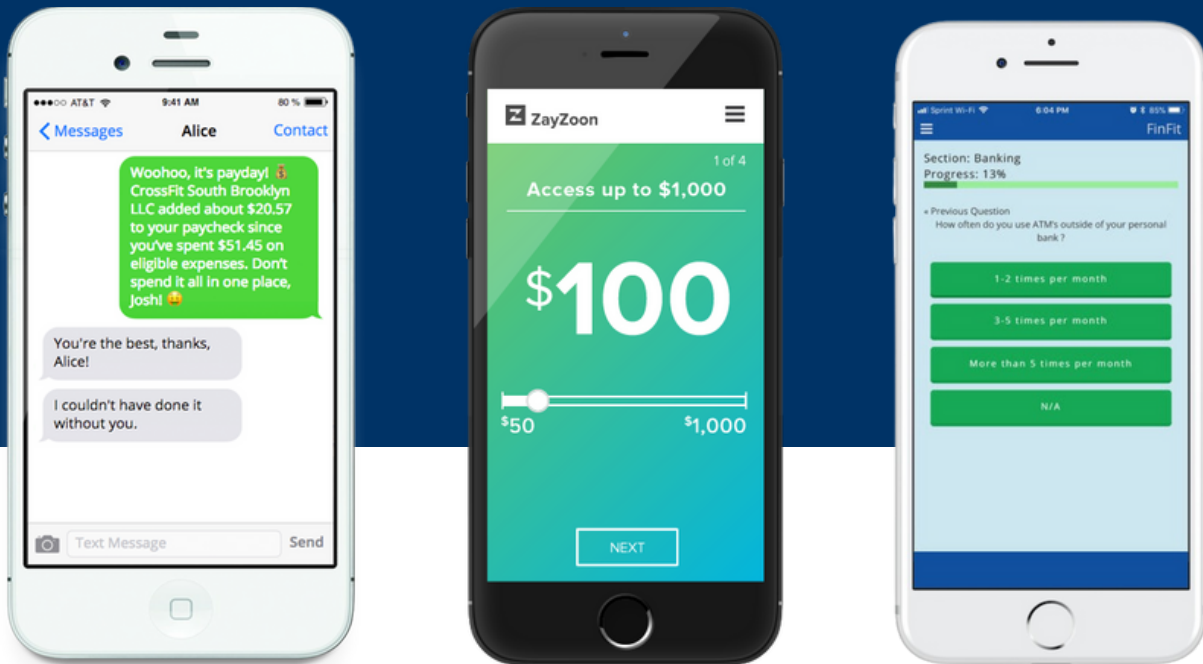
●●●○○ AT&T 9:41 AM 80 %

< Messages Alice Contact

Woohoo, it's payday! 💰 CrossFit South Brooklyn LLC added about $20.57 to your paycheck since you've spent $51.45 on eligible expenses. Don't spend it all in one place, Josh! 🤗

You're the best, thanks, Alice!

I couldn't have done it without you.

Text Message Send

ZayZoon

1 of 4

Access up to $1,000

$100

$50 $1,000

NEXT

Sprint Wi-Fi 6:04 PM 85%

FinFit

Section: Banking
Progress: 13%

« Previous Question
How often do you use ATM's outside of your personal bank ?

1-2 times per month

3-5 times per month

More than 5 times per month

N/A